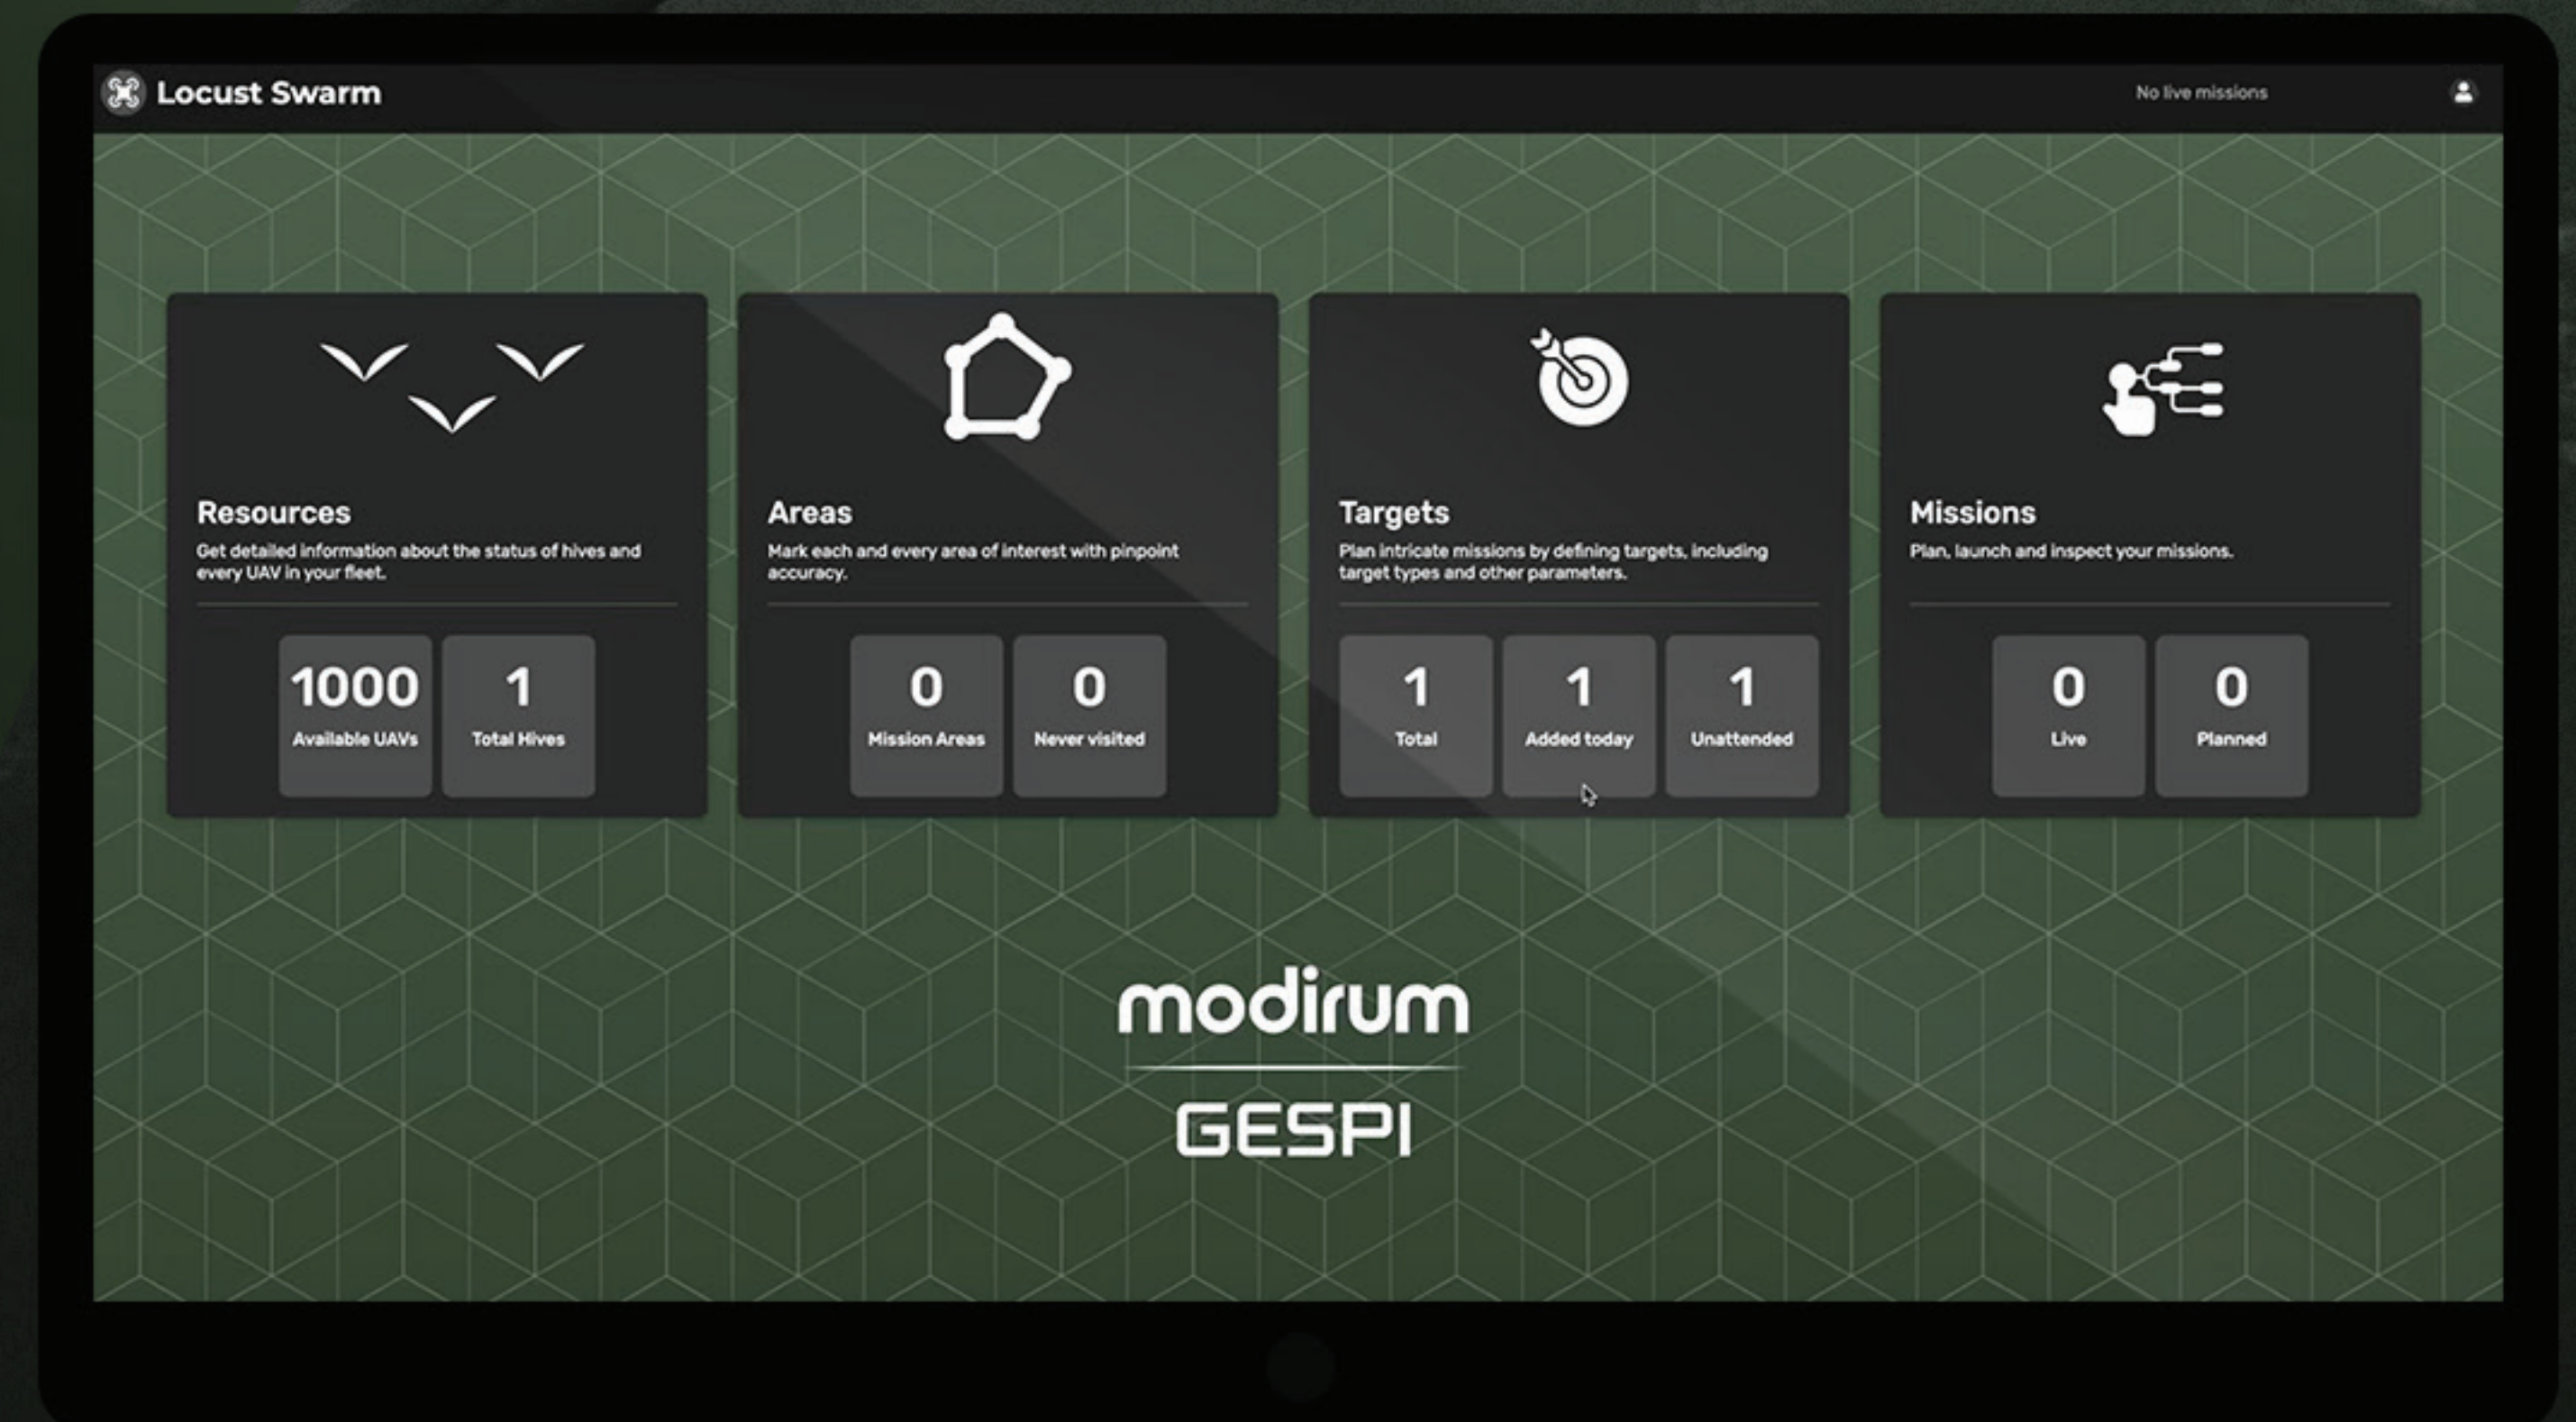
Locust Swarm

No live missions

Resources
Get detailed information about the status of hives and every UAV in your fleet.

1000
Available UAVs

1
Total Hives

Areas
Mark each and every area of interest with pinpoint accuracy.

0
Mission Areas

0
Never visited

Targets
Plan intricate missions by defining targets, including target types and other parameters.

1
Total

1
Added today

1
Unattended

Missions
Plan, launch and inspect your missions.

0
Live

0
Planned

modirum

GESPI